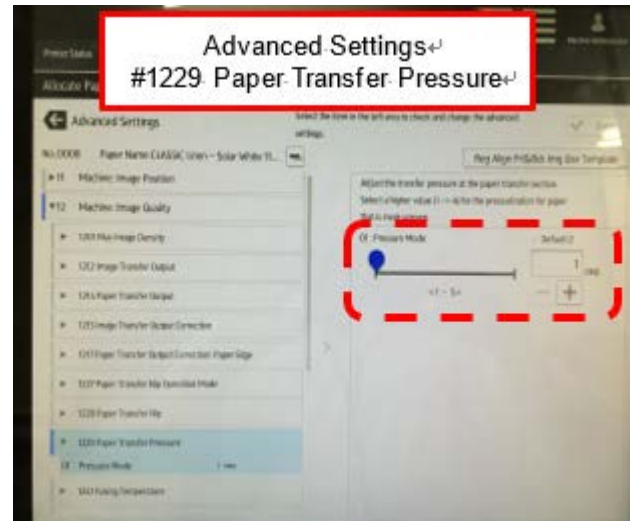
Advanced Settings
#1229 Paper Transfer Pressure

Printer Status
Allocate Pa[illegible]
Advanced Settings
Select the item in the left area to check and change the advanced settings.
No.0008 Paper Name CLASSIC Linen - Solar White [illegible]
Reg Align P/S&Sck Img Size Template
▸11 Machine: Image Position
▾12 Machine: Image Quality
▸ 1201 Max Image Density
▸ 1202 Image Transfer Output
▸ 1203 Paper Transfer Output
▸ 1205 Image Transfer Output Correction
▸ 1207 Paper Transfer Output Correction: Paper Edge
▸ 1227 Paper Transfer Nip Correction Mode
▸ 1228 Paper Transfer Nip
▾ 1229 Paper Transfer Pressure
01 Pressure Mode 1 step
▸ 1243 Fusing Temperature
Adjust the transfer pressure at the paper transfer section.
Select a higher value (1 → 4) for the pressurization for paper
that is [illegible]
01 Pressure Mode
Default 2
1
step
<1 - 5>
−
+